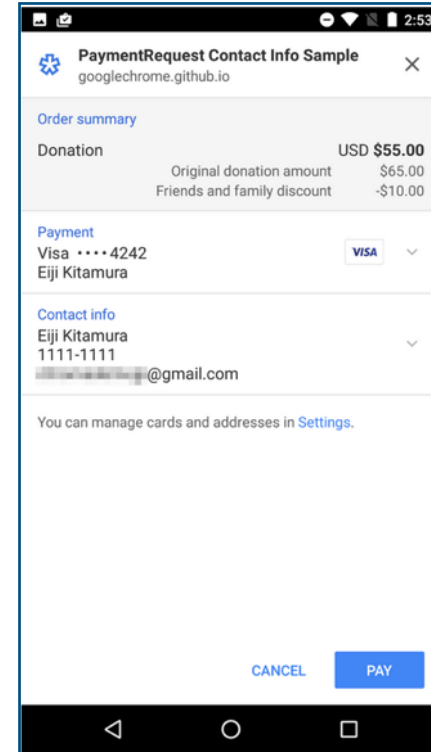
2:53

PaymentRequest Contact Info Sample
googlechrome.github.io
×

Order summary
Donation USD $55.00
Original donation amount $65.00
Friends and family discount -$10.00

Payment
Visa ····4242
Eiji Kitamura
VISA

Contact info
Eiji Kitamura
1111-1111
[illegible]@gmail.com

You can manage cards and addresses in Settings.

CANCEL
PAY